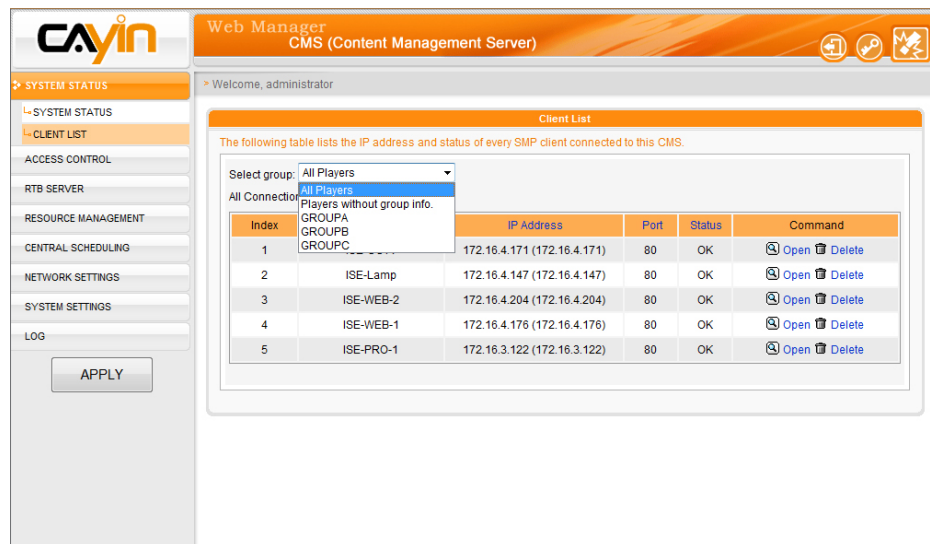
CAYIN

Web Manager
CMS (Content Management Server)

SYSTEM STATUS
SYSTEM STATUS
CLIENT LIST
ACCESS CONTROL
RTB SERVER
RESOURCE MANAGEMENT
CENTRAL SCHEDULING
NETWORK SETTINGS
SYSTEM SETTINGS
LOG
APPLY

> Welcome, administrator

Client List

The following table lists the IP address and status of every SMP client connected to this CMS.

Select group: All Players
All Players
Players without group info.
GROUPA
GROUPB
GROUPC

All Connection

| Index | | IP Address | Port | Status | Command |
|---|---|---|---|---|---|
| 1 | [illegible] | 172.16.4.171 (172.16.4.171) | 80 | OK | Open Delete |
| 2 | ISE-Lamp | 172.16.4.147 (172.16.4.147) | 80 | OK | Open Delete |
| 3 | ISE-WEB-2 | 172.16.4.204 (172.16.4.204) | 80 | OK | Open Delete |
| 4 | ISE-WEB-1 | 172.16.4.176 (172.16.4.176) | 80 | OK | Open Delete |
| 5 | ISE-PRO-1 | 172.16.3.122 (172.16.3.122) | 80 | OK | Open Delete |